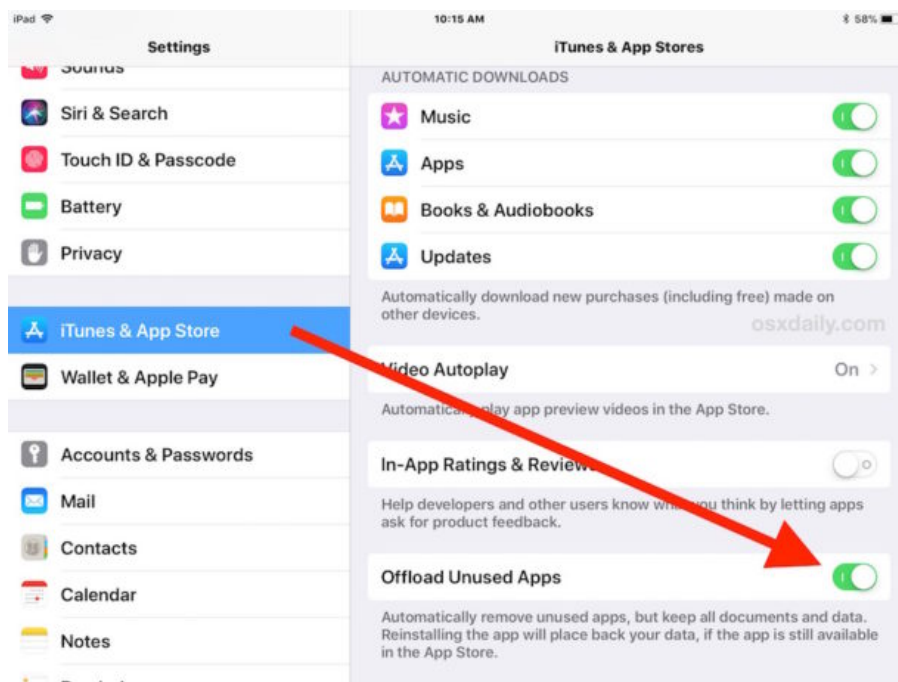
iPad 10:15 AM 58%

Settings

Sounds

Siri & Search

Touch ID & Passcode

Battery

Privacy

iTunes & App Store

Wallet & Apple Pay

Accounts & Passwords

Mail

Contacts

Calendar

Notes

iTunes & App Stores

AUTOMATIC DOWNLOADS

Music

Apps

Books & Audiobooks

Updates

Automatically download new purchases (including free) made on other devices.

osxdaily.com

Video Autoplay On

Automatically play app preview videos in the App Store.

In-App Ratings & Reviews

Help developers and other users know what you think by letting apps ask for product feedback.

Offload Unused Apps

Automatically remove unused apps, but keep all documents and data. Reinstalling the app will place back your data, if the app is still available in the App Store.